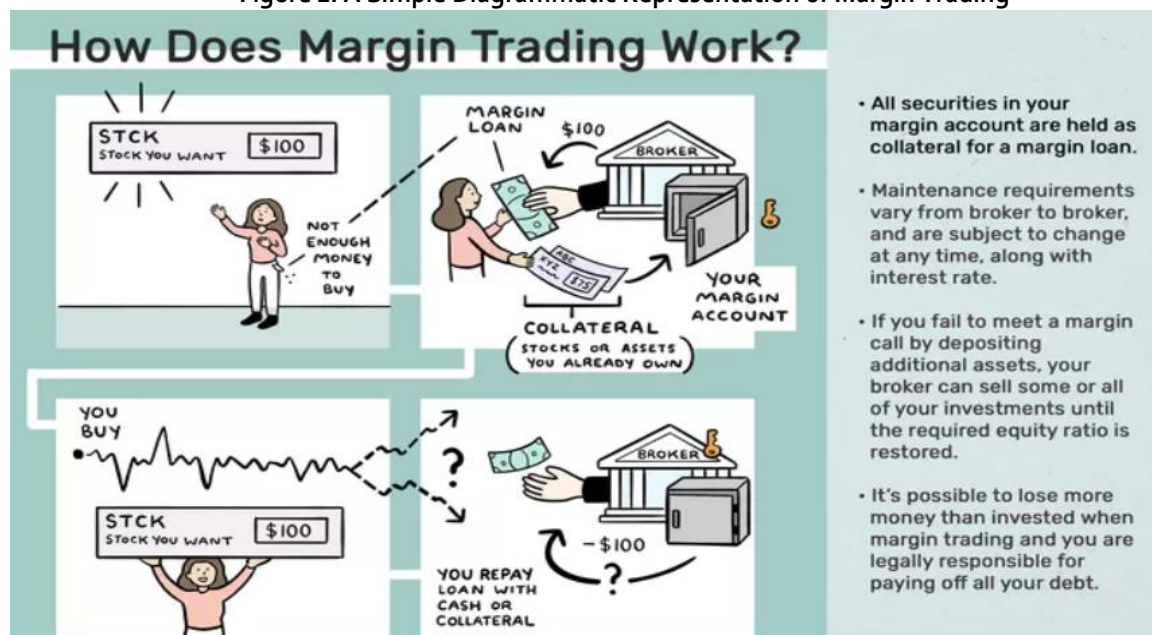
Figure 2: A Simple Diagrammatic Representation of Margin Trading

How Does Margin Trading Work?

STCK
STOCK YOU WANT $100

NOT ENOUGH MONEY TO BUY

MARGIN LOAN
$100
BROKER
ABC
XYZ
$75
YOUR MARGIN ACCOUNT
COLLATERAL
(STOCKS OR ASSETS YOU ALREADY OWN)

YOU BUY
?
BROKER
STCK
STOCK YOU WANT $100
- $100
?
YOU REPAY LOAN WITH CASH OR COLLATERAL

• All securities in your margin account are held as collateral for a margin loan.

• Maintenance requirements vary from broker to broker, and are subject to change at any time, along with interest rate.

• If you fail to meet a margin call by depositing additional assets, your broker can sell some or all of your investments until the required equity ratio is restored.

• It's possible to lose more money than invested when margin trading and you are legally responsible for paying off all your debt.